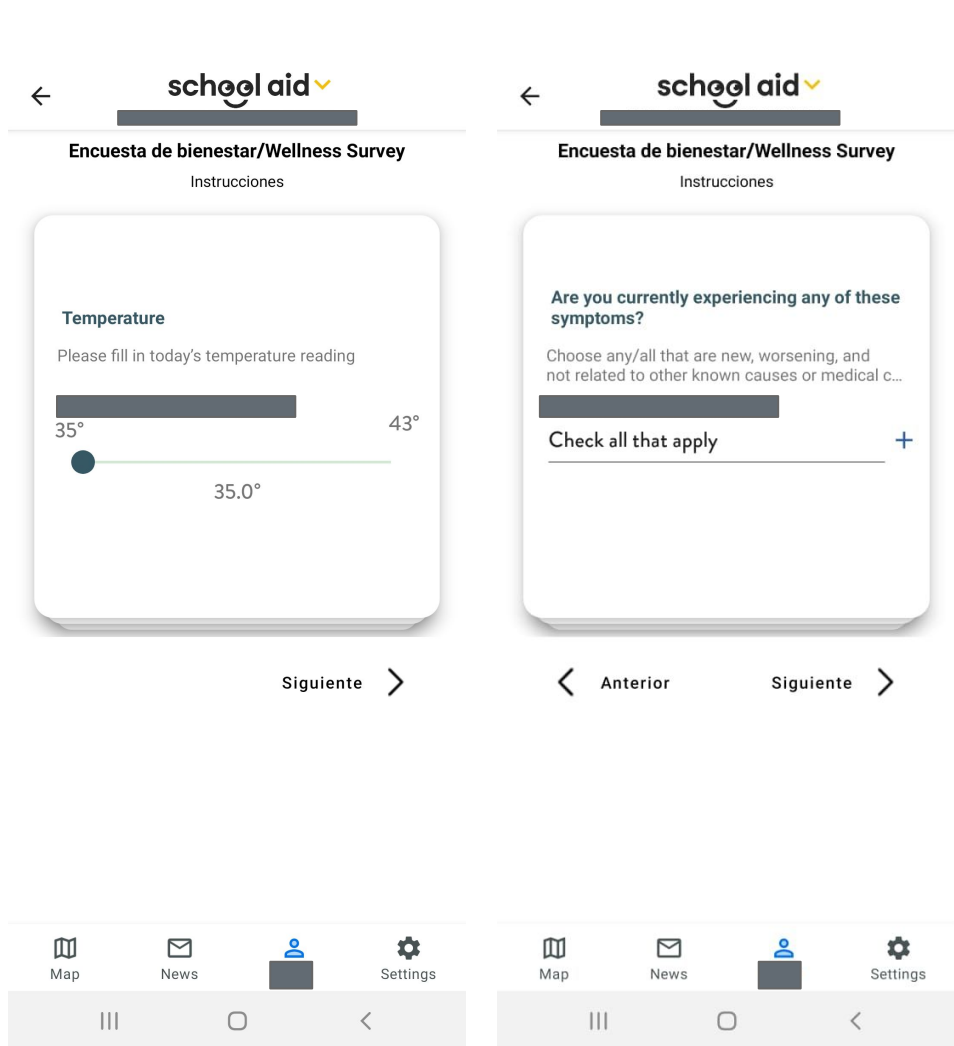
school aid

Encuesta de bienestar/Wellness Survey

Instrucciones

Temperature

Please fill in today's temperature reading

35°

43°

35.0°

Siguiente

Map

News

Settings

school aid

Encuesta de bienestar/Wellness Survey

Instrucciones

Are you currently experiencing any of these symptoms?

Choose any/all that are new, worsening, and not related to other known causes or medical c...

Check all that apply

+

Anterior

Siguiente

Map

News

Settings